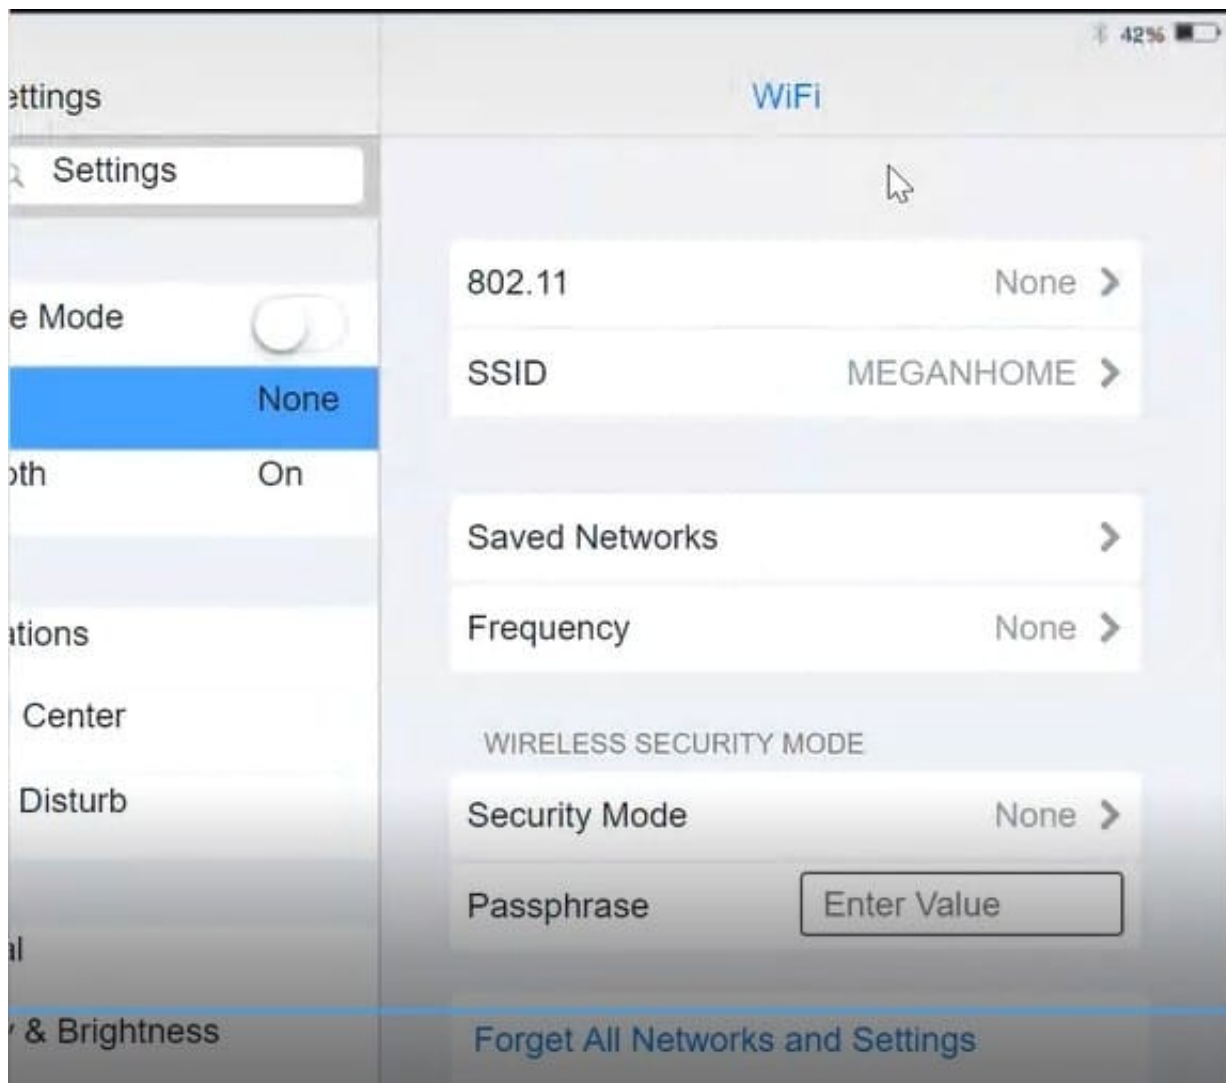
42%

ettings

Settings

e Mode

None

oth On

ations

Center

Disturb

al

& Brightness

WiFi

802.11 None

SSID MEGANHOME

Saved Networks

Frequency None

WIRELESS SECURITY MODE

Security Mode None

Passphrase Enter Value

Forget All Networks and Settings